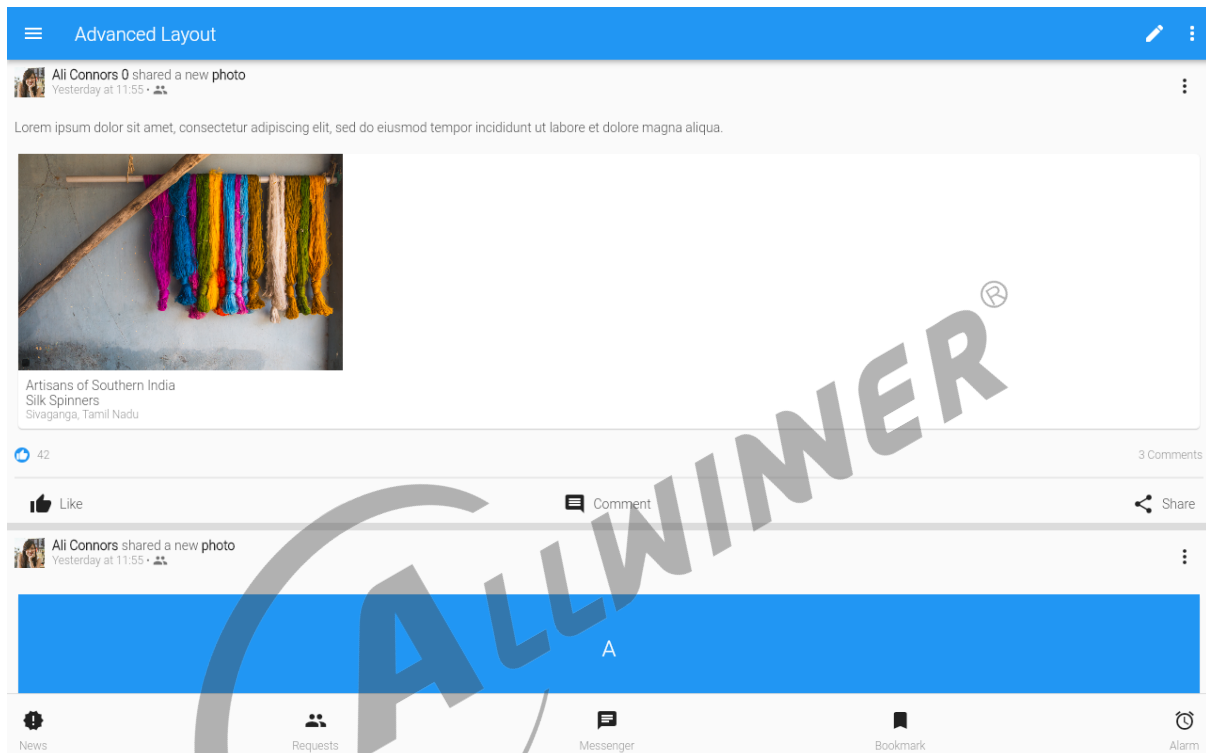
Advanced Layout

Ali Connors 0 shared a new photo
Yesterday at 11:55 •

Lorem ipsum dolor sit amet, consectetur adipiscing elit, sed do eiusmod tempor incididunt ut labore et dolore magna aliqua.

Artisans of Southern India
Silk Spinners
Sivaganga, Tamil Nadu

42

3 Comments

Like

Comment

Share

Ali Connors shared a new photo
Yesterday at 11:55 •

A

ALLWINNER ®

News

Requests

Messenger

Bookmark

Alarm